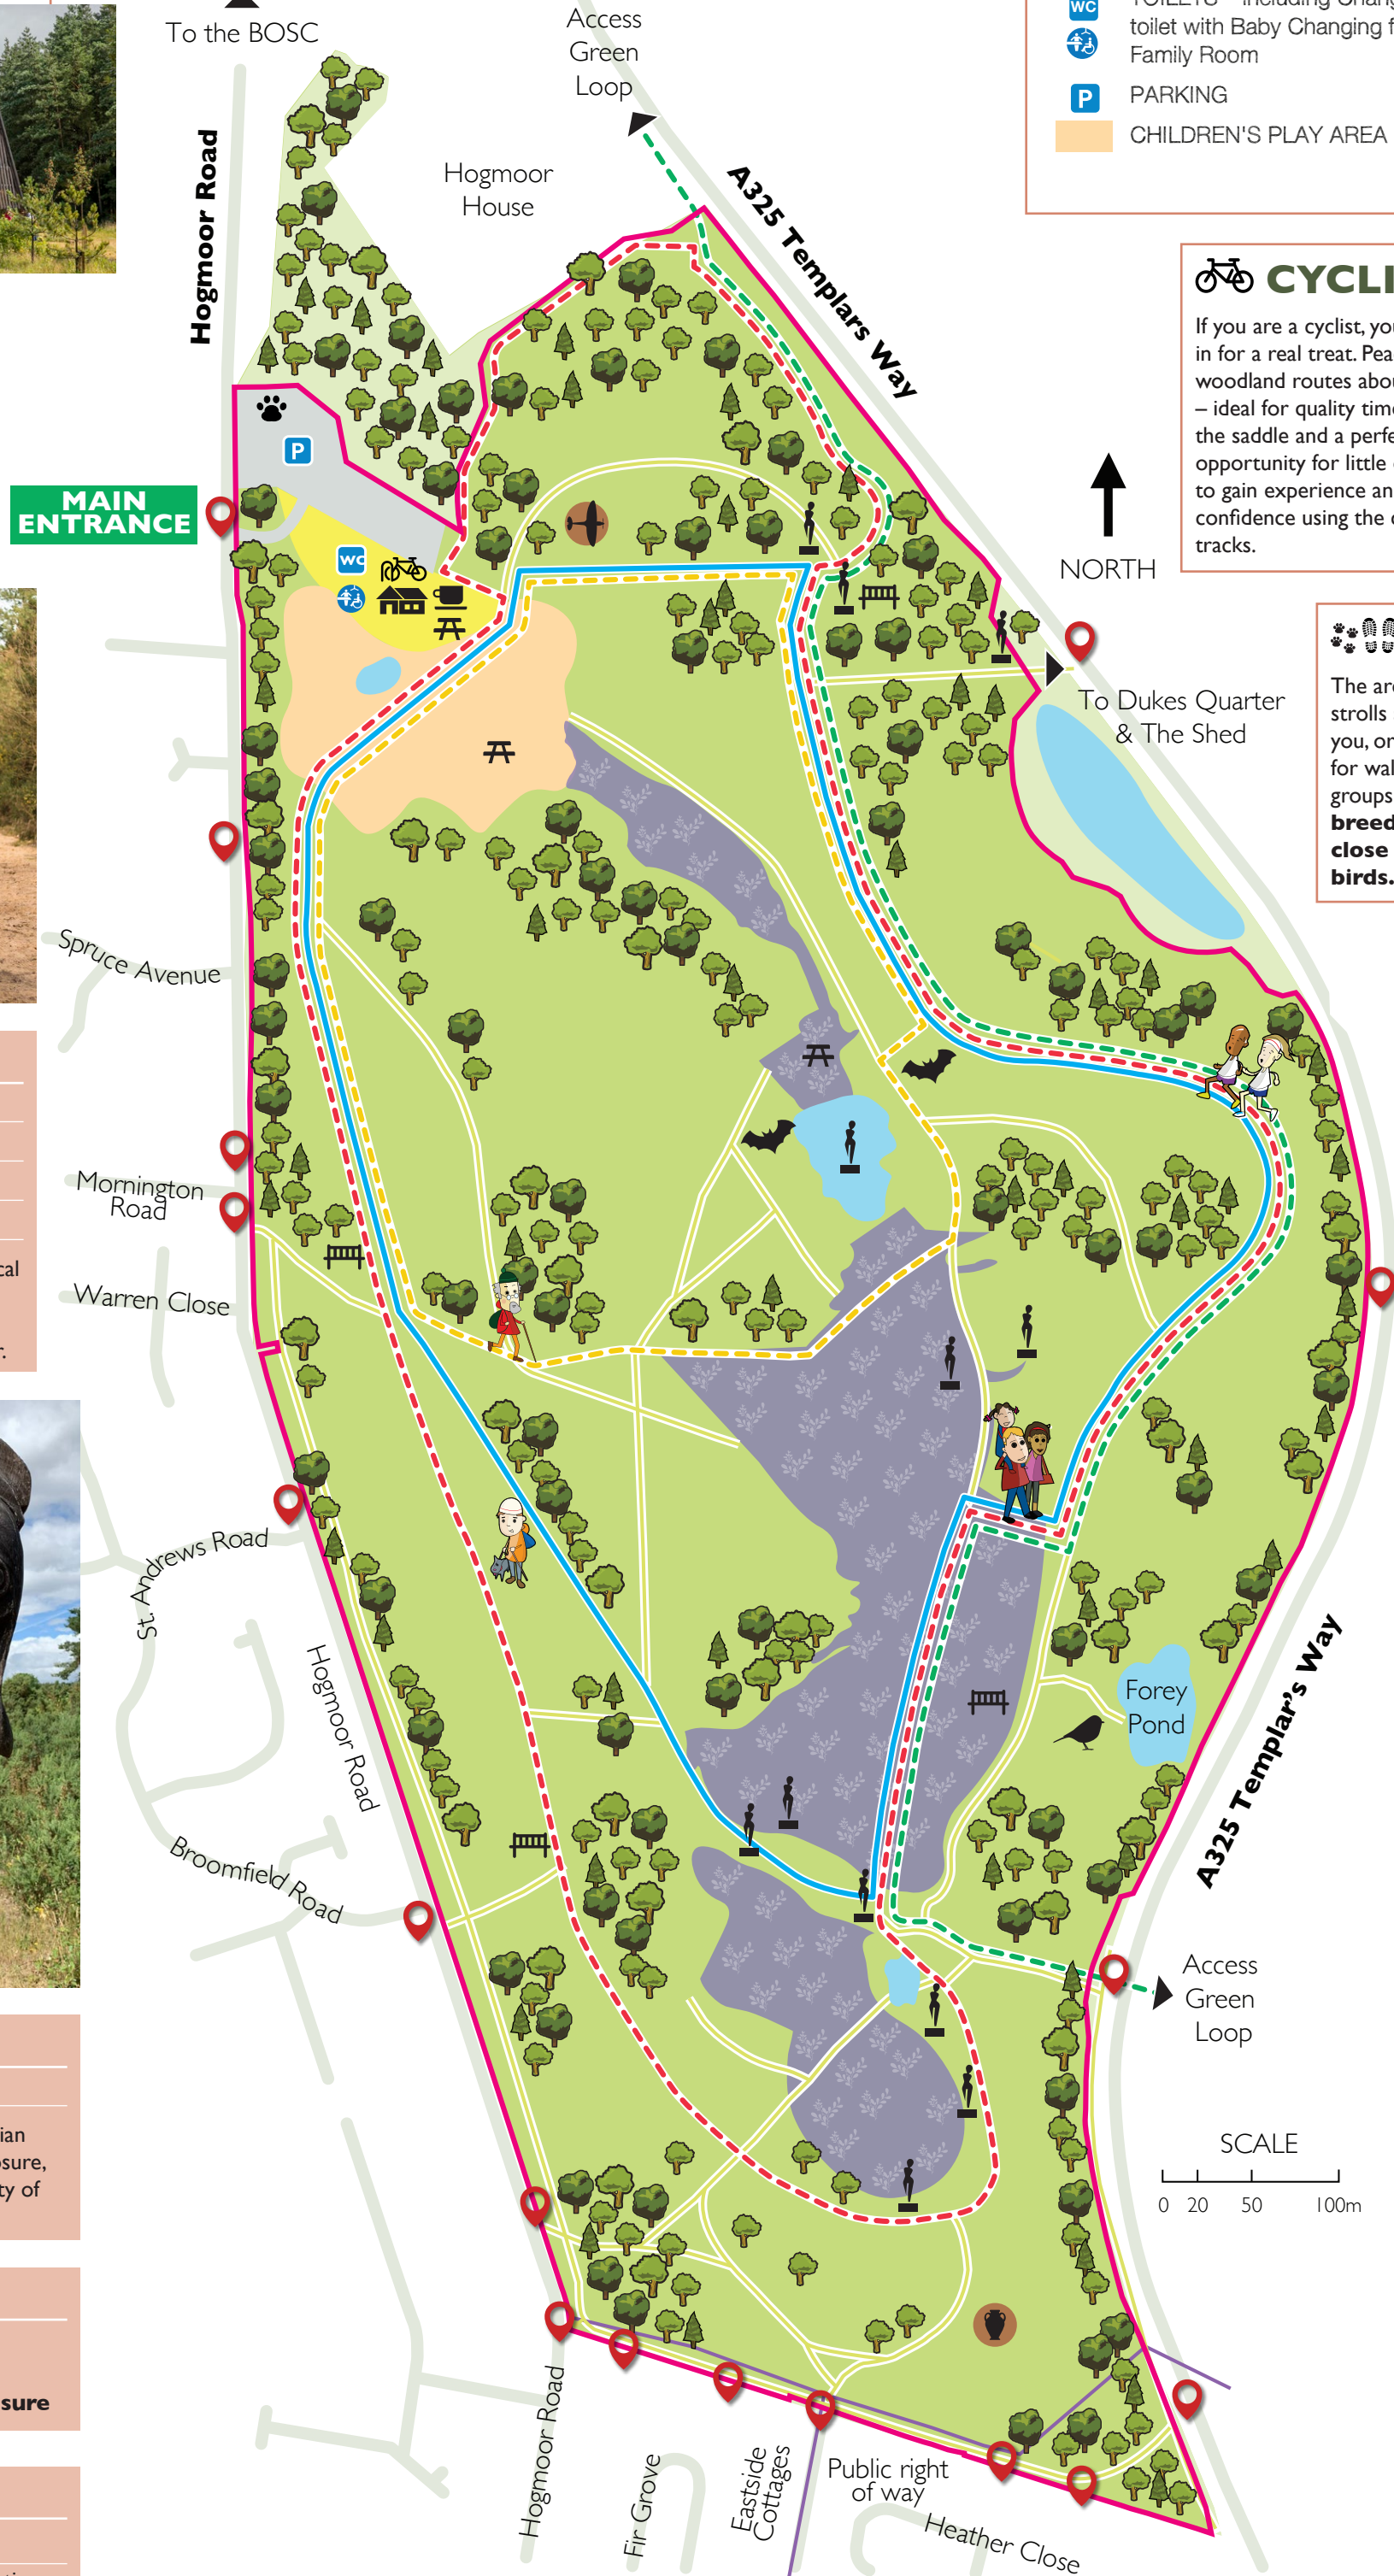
To the BOSC

Access Green Loop

Hogmoor Road

Hogmoor House

A325 Templars Way

TOILETS - including Chang toilet with Baby Changing f Family Room

PARKING

CHILDREN'S PLAY AREA

CYCLI

If you are a cyclist, you in for a real treat. Pea woodland routes abou – ideal for quality time the saddle and a perfe opportunity for little to gain experience an confidence using the tracks.

NORTH

MAIN ENTRANCE

To Dukes Quarter & The Shed

The are strolls you, or for wal groups breed close birds.

Spruce Avenue

Mornington Road

Warren Close

cal

St. Andrews Road

Hogmoor Road

Broomfield Road

Forey Pond

A325 Templar's Way

Access Green Loop

SCALE

0 20 50 100m

ian sure, ty of

sure

Hogmoor Road

Fir Grove

Eastside Cottages

Public right of way

Heather Close